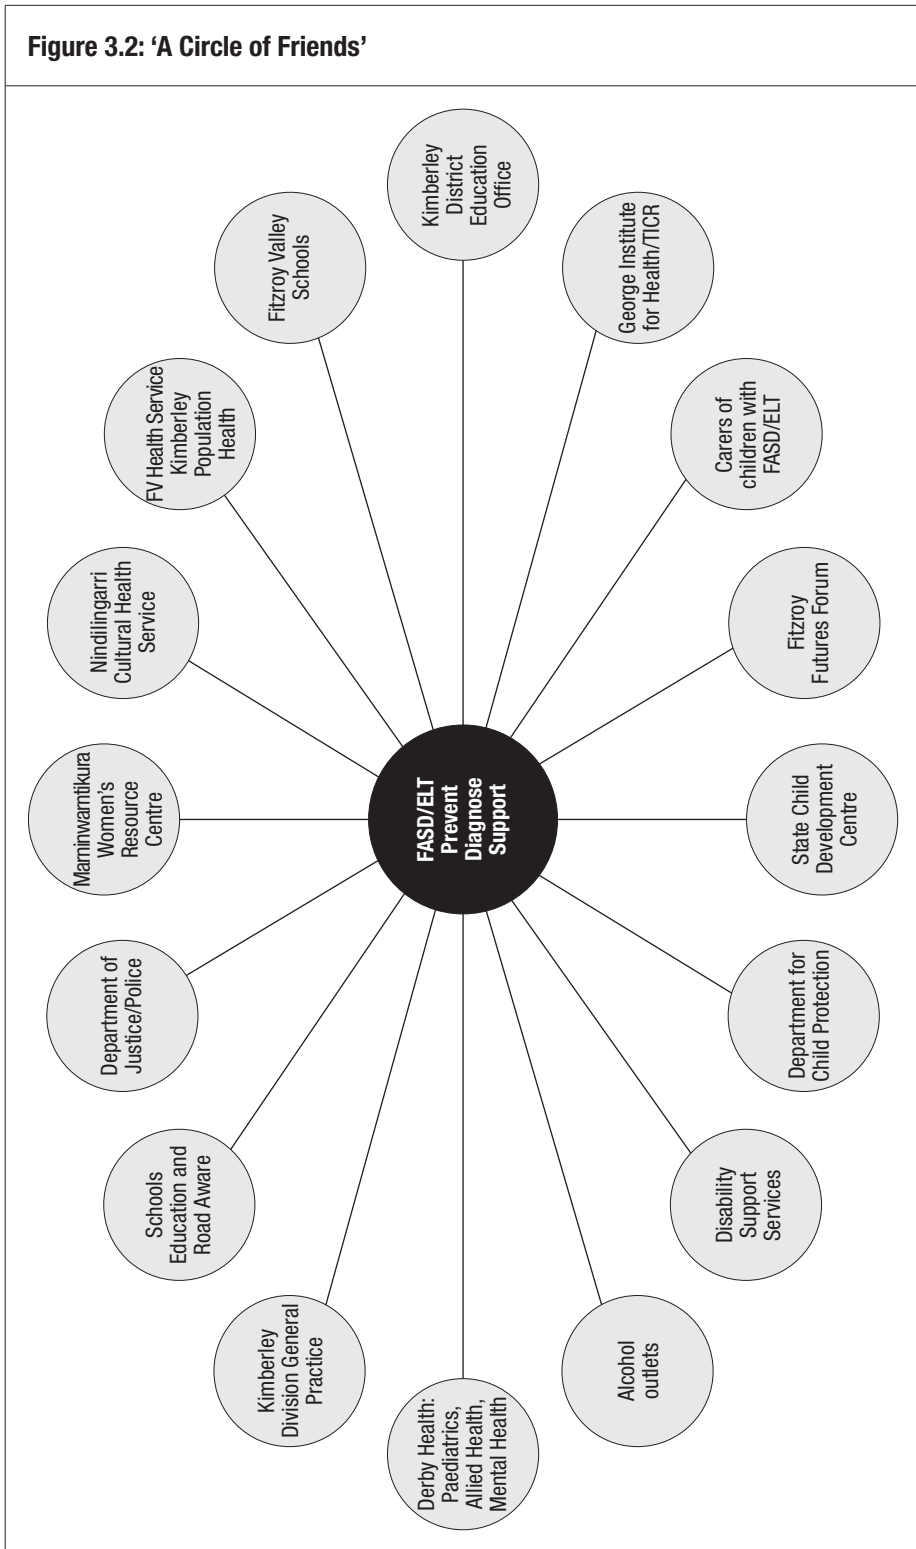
Figure 3.2: 'A Circle of Friends'

FASD/ELT
Prevent
Diagnose
Support

Kimberley District Education Office

George Institute for Health/TICR

Carers of children with FASD/ELT

Fitzroy Futures Forum

State Child Development Centre

Department for Child Protection

Disability Support Services

Alcohol outlets

Derby Health: Paediatrics, Allied Health, Mental Health

Kimberley Division General Practice

Schools Education and Road Aware

Department of Justice/Police

Marninwarntikura Women's Resource Centre

Nindilingarri Cultural Health Service

FV Health Service Kimberley Population Health

Fitzroy Valley Schools